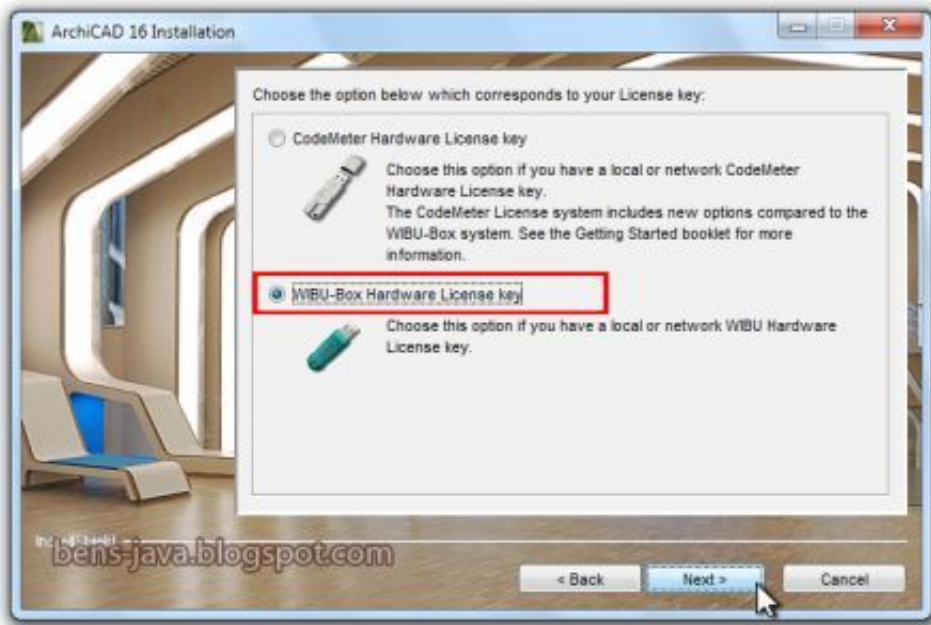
ArchiCAD 16 Installation

Choose the option below which corresponds to your License key:

CodeMeter Hardware License key

Choose this option if you have a local or network CodeMeter Hardware License key.
The CodeMeter License system includes new options compared to the WIBU-Box system. See the Getting Started booklet for more information.

WIBU-Box Hardware License key

Choose this option if you have a local or network WIBU Hardware License key.

InstallShield

bens-java.blogspot.com

< Back

Next >

Cancel